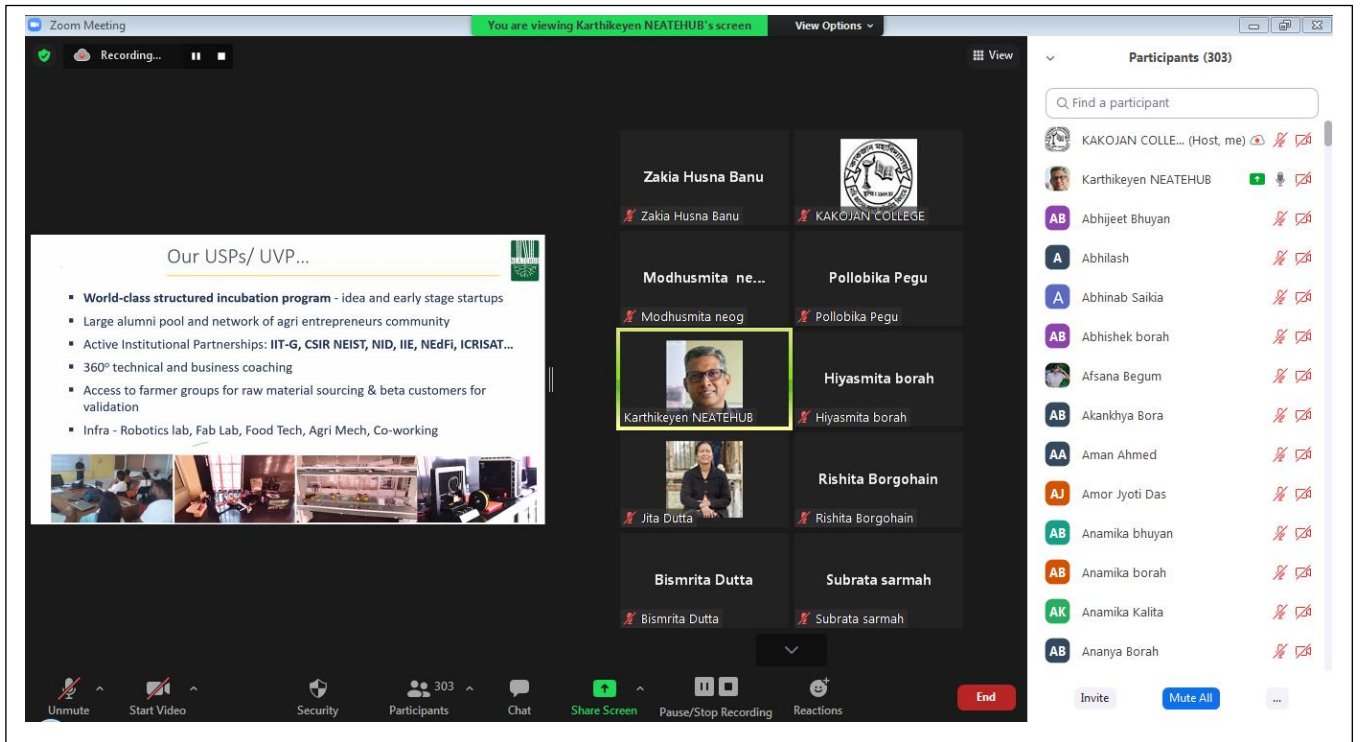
Zoom Meeting

You are viewing Karthikeyen NEATEHUB's screen

View Options

Recording...

View

Our USPs/ UVP...

- **World-class structured incubation program** - idea and early stage startups
- Large alumni pool and network of agri entrepreneurs community
- Active Institutional Partnerships: **IIT-G, CSIR NEIST, NID, IIE, NEdFi, ICRISAT...**
- 360° technical and business coaching
- Access to farmer groups for raw material sourcing & beta customers for validation
- Infra - Robotics lab, Fab Lab, Food Tech, Agri Mech, Co-working

Zakia Husna Banu
Zakia Husna Banu

KAKOJAN COLLEGE

Modhusmita ne...
Modhusmita neog

Pollobika Pegu
Pollobika Pegu

Karthikeyen NEATEHUB

Hiyasmita borah
Hiyasmita borah

Jita Dutta

Rishita Borgohain
Rishita Borgohain

Bismrita Dutta
Bismrita Dutta

Subrata sarmah
Subrata sarmah

Participants (303)

Find a participant

KAKOJAN COLLE... (Host, me)
Karthikeyen NEATEHUB
AB Abhijeet Bhuyan
A Abhilash
A Abhinab Saikia
AB Abhishek borah
Afsana Begum
AB Akankhya Bora
AA Aman Ahmed
AJ Amor Jyoti Das
AB Anamika bhuyan
AB Anamika borah
AK Anamika Kalita
AB Ananya Borah

Invite
Mute All
...

Unmute
Start Video
Security
303
Participants
Chat
Share Screen
Pause/Stop Recording
Reactions
End